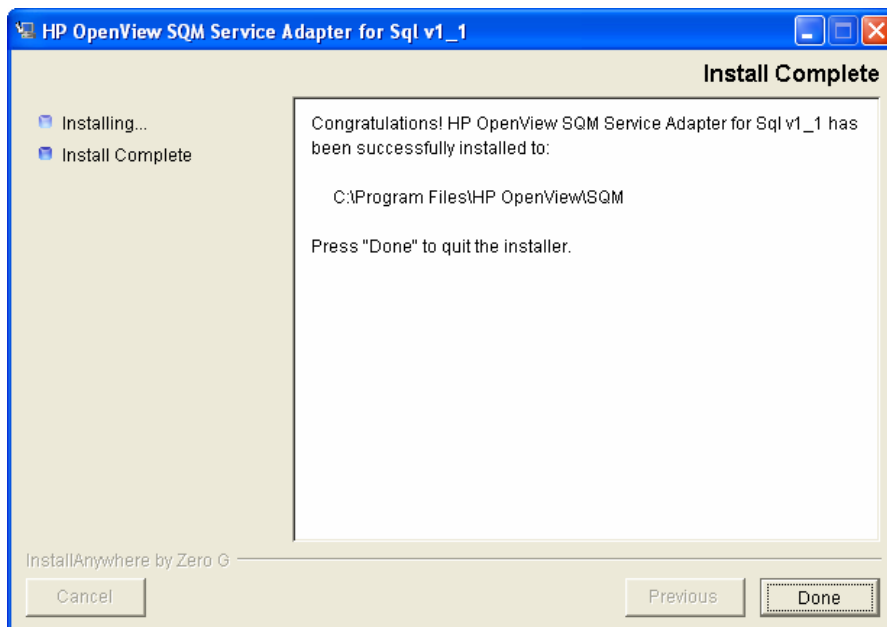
HP OpenView SQM Service Adapter for Sql v1_1

Install Complete

Installing...
Install Complete

Congratulations! HP OpenView SQM Service Adapter for Sql v1_1 has been successfully installed to:

C:\Program Files\HP OpenView\SQM

Press "Done" to quit the installer.

InstallAnywhere by Zero G

Cancel

Previous

Done